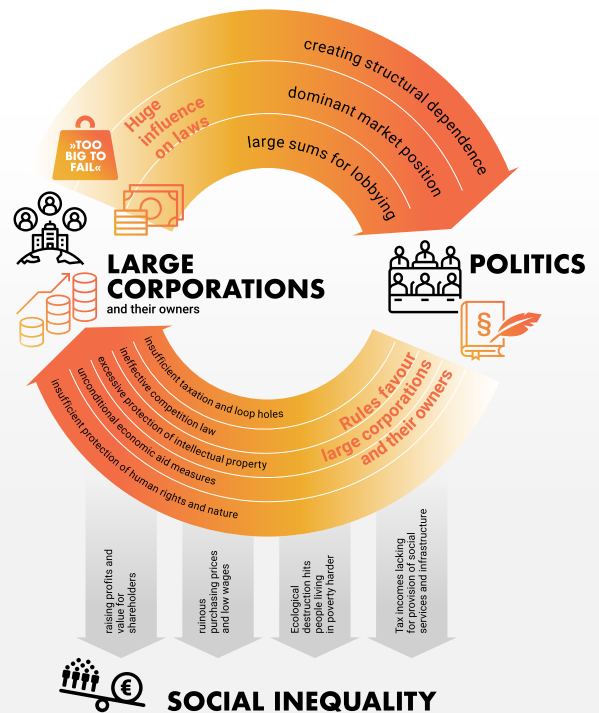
Huge influence on laws

creating structural dependence

dominant market position

large sums for lobbying

»TOO BIG TO FAIL«

LARGE CORPORATIONS
and their owners

POLITICS

§

insufficient taxation and loop holes

ineffective competition law

excessive protection of intellectual property

unconditional economic aid measures

insufficient protection of human rights and nature

Rules favour large corporations and their owners

raising profits and value for shareholders

ruinous purchasing prices and low wages

Ecological destruction hits people living in poverty harder

Tax incomes lacking for provision of social services and infrastructure

€

SOCIAL INEQUALITY